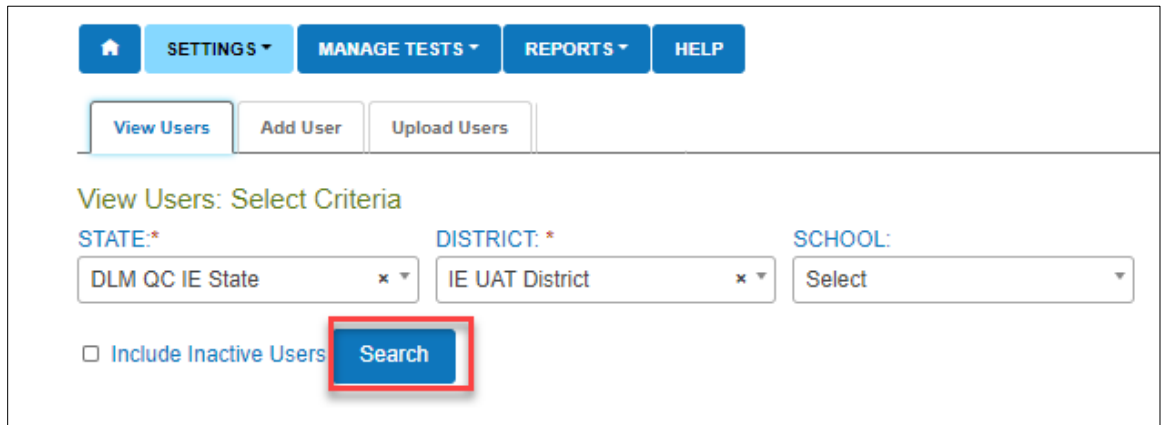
SETTINGS ▾ MANAGE TESTS ▾ REPORTS ▾ HELP

View Users | Add User | Upload Users

View Users: Select Criteria

STATE:*
DLM QC IE State × ▾

DISTRICT: *
IE UAT District × ▾

SCHOOL:
Select ▾

☐ Include Inactive Users

Search